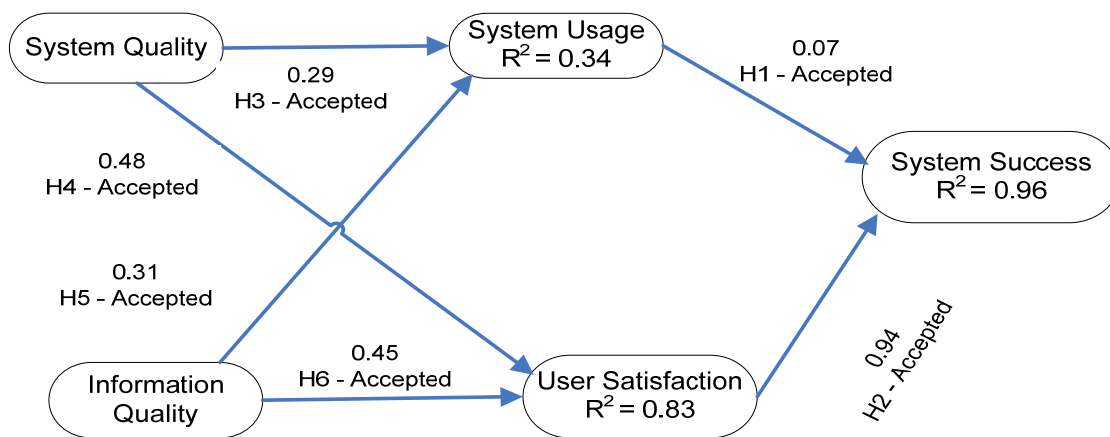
System Quality

System Usage
$R^2 = 0.34$

0.07
H1 - Accepted

0.29
H3 - Accepted

0.48
H4 - Accepted

System Success
$R^2 = 0.96$

0.31
H5 - Accepted

0.45
H6 - Accepted

0.94
H2 - Accepted

Information Quality

User Satisfaction
$R^2 = 0.83$